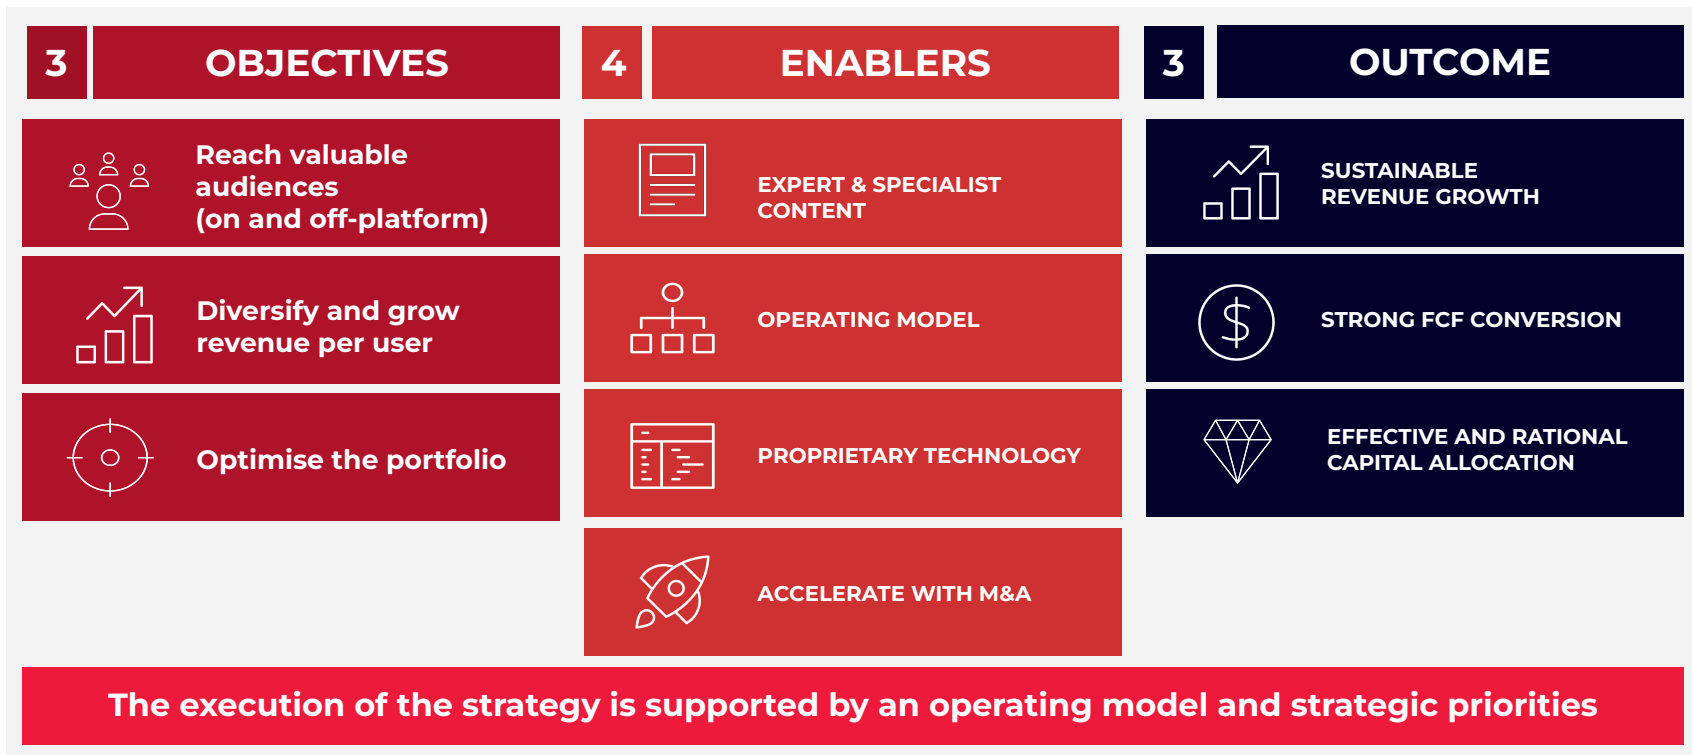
3 OBJECTIVES

Reach valuable audiences (on and off-platform)

Diversify and grow revenue per user

Optimise the portfolio

4 ENABLERS

EXPERT & SPECIALIST CONTENT

OPERATING MODEL

PROPRIETARY TECHNOLOGY

ACCELERATE WITH M&A

3 OUTCOME

SUSTAINABLE REVENUE GROWTH

$

STRONG FCF CONVERSION

EFFECTIVE AND RATIONAL CAPITAL ALLOCATION

The execution of the strategy is supported by an operating model and strategic priorities